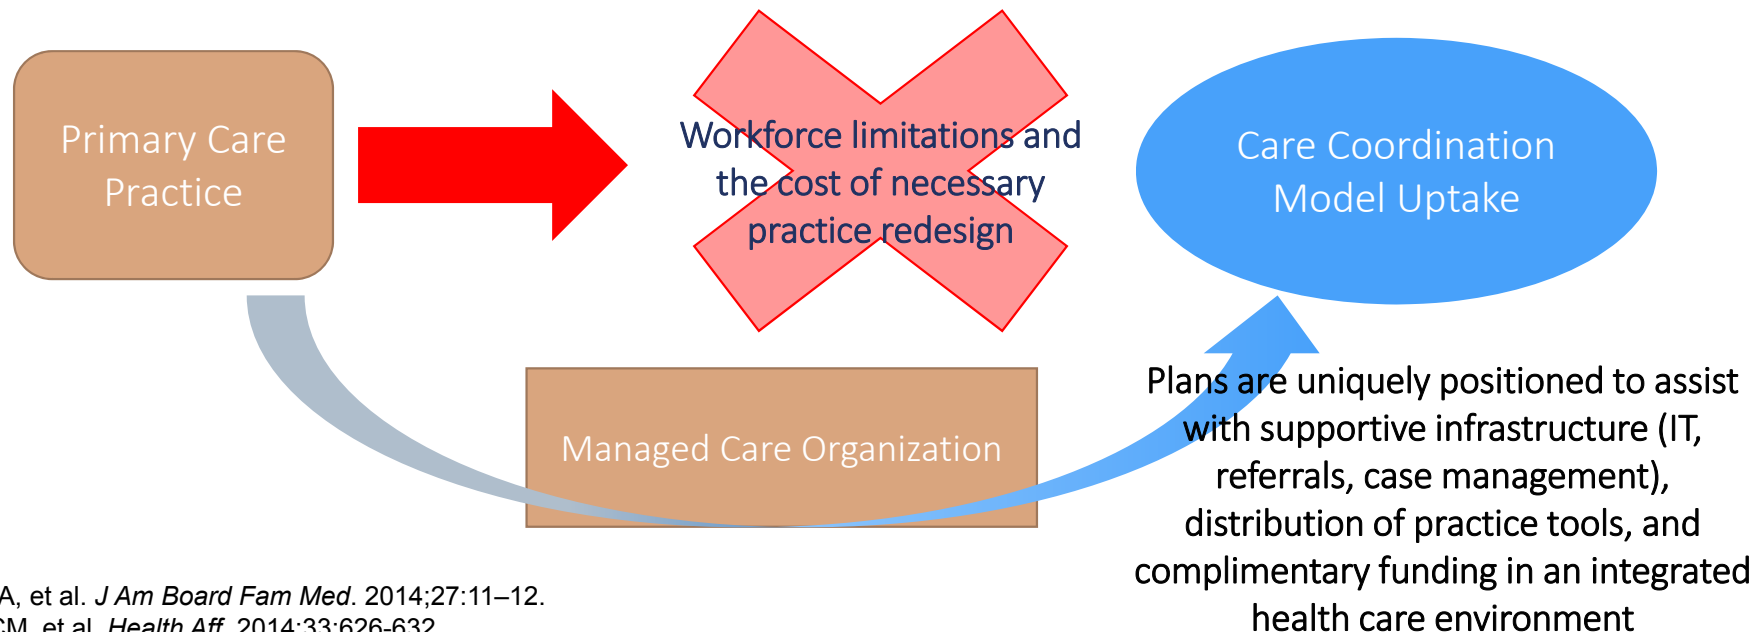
Primary Care Practice

Workforce limitations and the cost of necessary practice redesign

Care Coordination Model Uptake

Managed Care Organization

Plans are uniquely positioned to assist with supportive infrastructure (IT, referrals, case management), distribution of practice tools, and complimentary funding in an integrated health care environment

A, et al. *J Am Board Fam Med*. 2014;27:11–12.
CM, et al. *Health Aff*. 2014;33:626-632